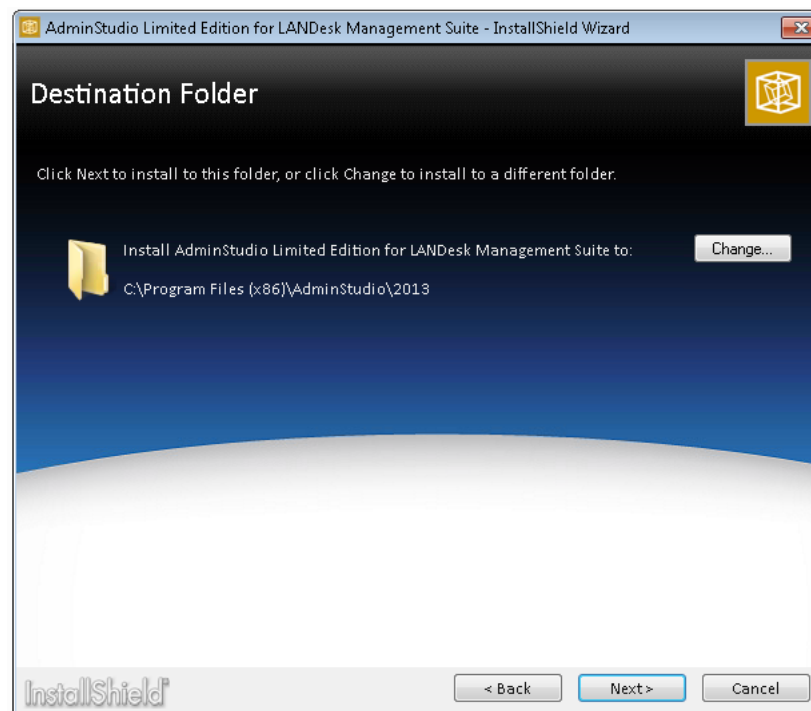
AdminStudio Limited Edition for LANDesk Management Suite - InstallShield Wizard

Destination Folder

Click Next to install to this folder, or click Change to install to a different folder.

Install AdminStudio Limited Edition for LANDesk Management Suite to:

C:\Program Files (x86)\AdminStudio\2013

Change...

InstallShield

< Back

Next >

Cancel